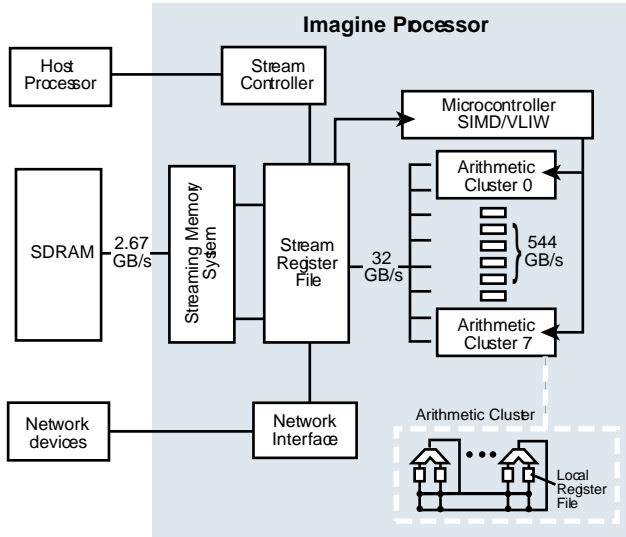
Imagine Processor

Host Processor

Stream Controller

Microcontroller SIMD/VLIW

Arithmetic Cluster 0

SDRAM

2.67 GB/s

Streaming Memory System

Stream Regster File

32 GB/s

544 GB/s

Arithmetic Cluster 7

Arithmetic Cluster

Network devices

Network Interface

Local Regster File